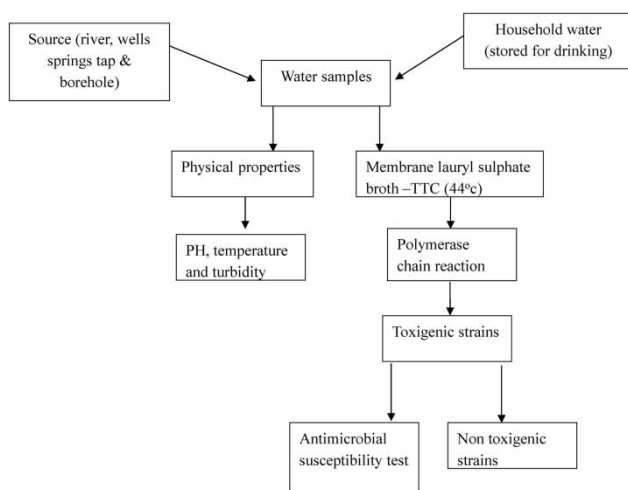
Source (river, wells springs tap & borehole)

Household water (stored for drinking)

Water samples

Physical properties

Membrane lauryl sulphate broth –TTC (44$^{o}$c)

PH, temperature and turbidity

Polymerase chain reaction

Toxigenic strains

Antimicrobial susceptibility test

Non toxigenic strains